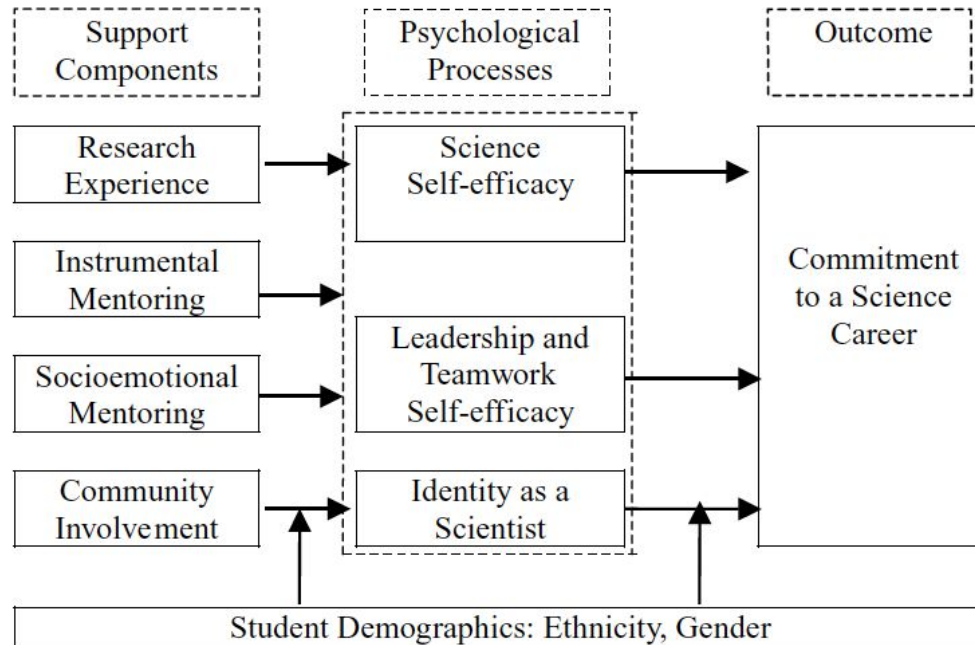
Support Components

Psychological Processes

Outcome

Research Experience

Instrumental Mentoring

Socioemotional Mentoring

Community Involvement

Science Self-efficacy

Leadership and Teamwork Self-efficacy

Identity as a Scientist

Commitment to a Science Career

Student Demographics: Ethnicity, Gender